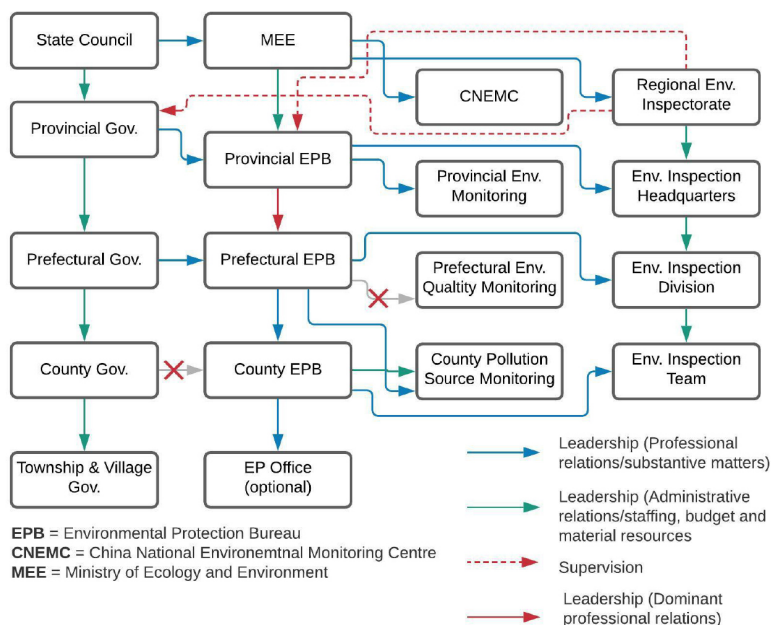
State Council

MEE

CNEMC

Regional Env. Inspectorate

Provincial Gov.

Provincial EPB

Provincial Env. Monitoring

Env. Inspection Headquarters

Prefectural Gov.

Prefectural EPB

Prefectural Env. Qualtity Monitoring

Env. Inspection Division

County Gov.

County EPB

County Pollution Source Monitoring

Env. Inspection Team

Township & Village Gov.

EP Office (optional)

Leadership (Professional relations/substantive matters)

Leadership (Administrative relations/staffing, budget and material resources

Supervision

Leadership (Dominant professional relations)

**EPB** = Environmental Protection Bureau
**CNEMC** = China National Environemtnal Monitoring Centre
**MEE** = Ministry of Ecology and Environment